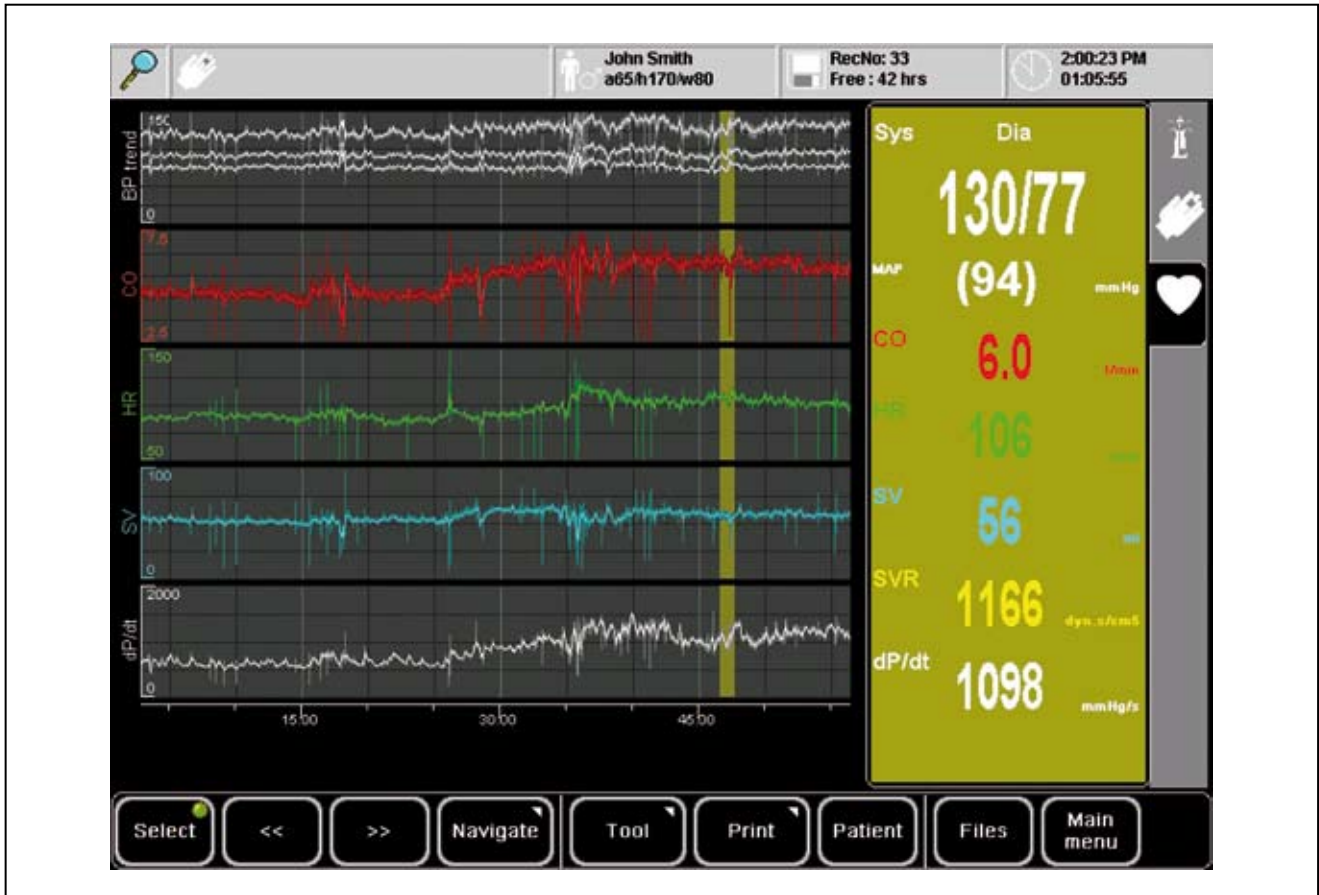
John Smith
a65/h170/w80

RecNo: 33
Free : 42 hrs

2:00:23 PM
01:05:55

BP trend
150
0

CO
7.5
2.5

HR
150
50

SV
100
0

dP/dt
2000
0

15:00
30:00
45:00

Sys
Dia
130/77
MAP
(94)
mmHg
CO
6.0
l/min
HR
106
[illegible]
SV
56
ml
SVR
1166
dyn.s/cm5
dP/dt
1098
mmHg/s

Select
<<
>>
Navigate
Tool
Print
Patient
Files
Main menu